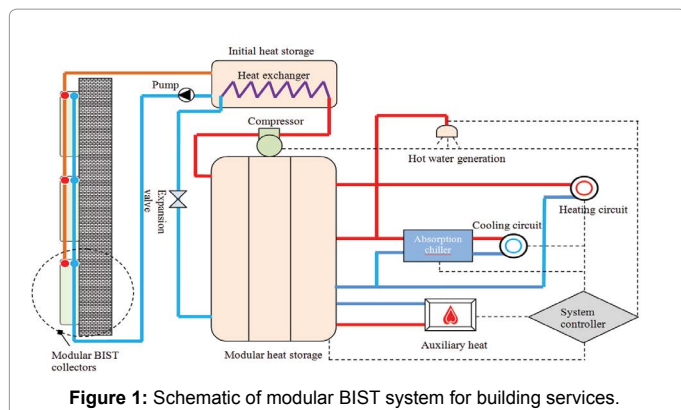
Initial heat storage

Heat exchanger

Pump

Compressor

Hot water generation

Expansion valve

Heating circuit

Cooling circuit

Absorption chiller

System controller

Auxiliary heat

Modular BIST collectors

Modular heat storage

**Figure 1:** Schematic of modular BIST system for building services.